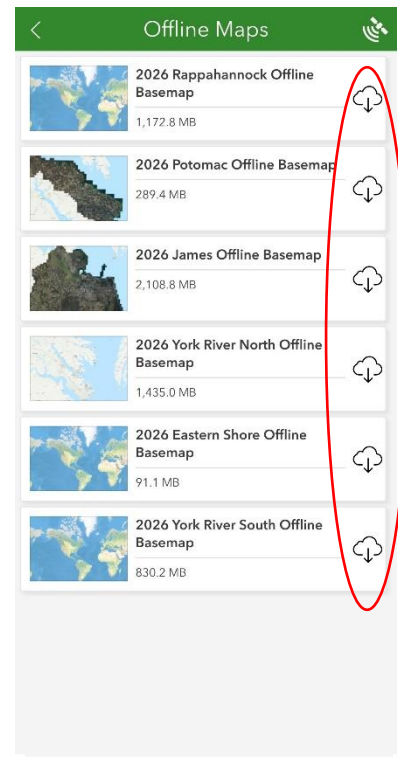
Offline Maps

2026 Rappahannock Offline Basemap
1,172.8 MB

2026 Potomac Offline Basemap
289.4 MB

2026 James Offline Basemap
2,108.8 MB

2026 York River North Offline Basemap
1,435.0 MB

2026 Eastern Shore Offline Basemap
91.1 MB

2026 York River South Offline Basemap
830.2 MB